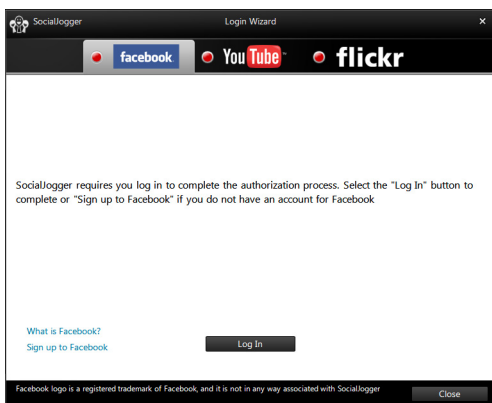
SocialJogger

Login Wizard

×

facebook

YouTube

flickr

SocialJogger requires you log in to complete the authorization process. Select the "Log In" button to complete or "Sign up to Facebook" if you do not have an account for Facebook

What is Facebook?

Sign up to Facebook

Log In

Facebook logo is a registered trademark of Facebook, and it is not in any way associated with SocialJogger

Close